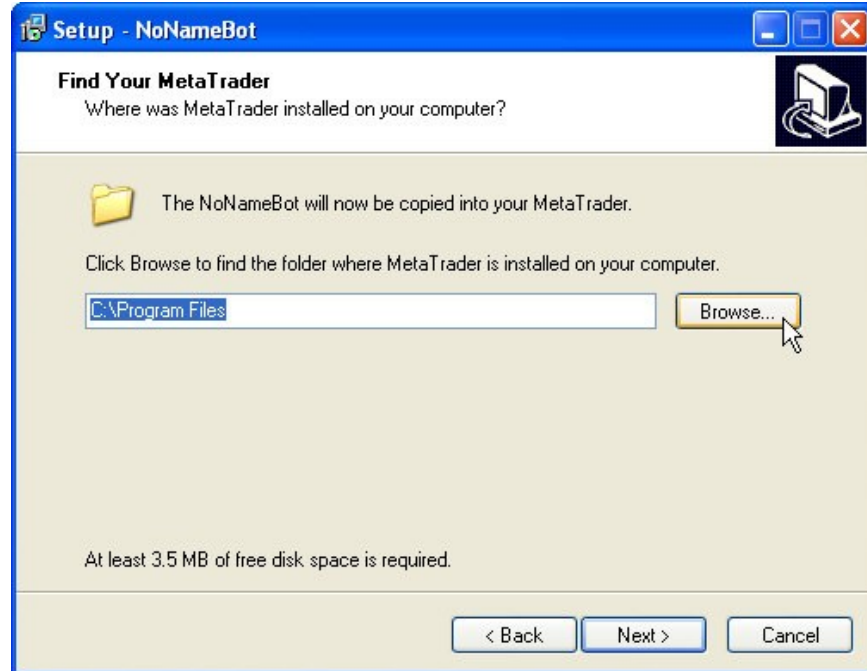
Setup - NoNameBot

Find Your MetaTrader
Where was MetaTrader installed on your computer?

The NoNameBot will now be copied into your MetaTrader.

Click Browse to find the folder where MetaTrader is installed on your computer.

C:\Program Files

Browse...

At least 3.5 MB of free disk space is required.

< Back

Next >

Cancel